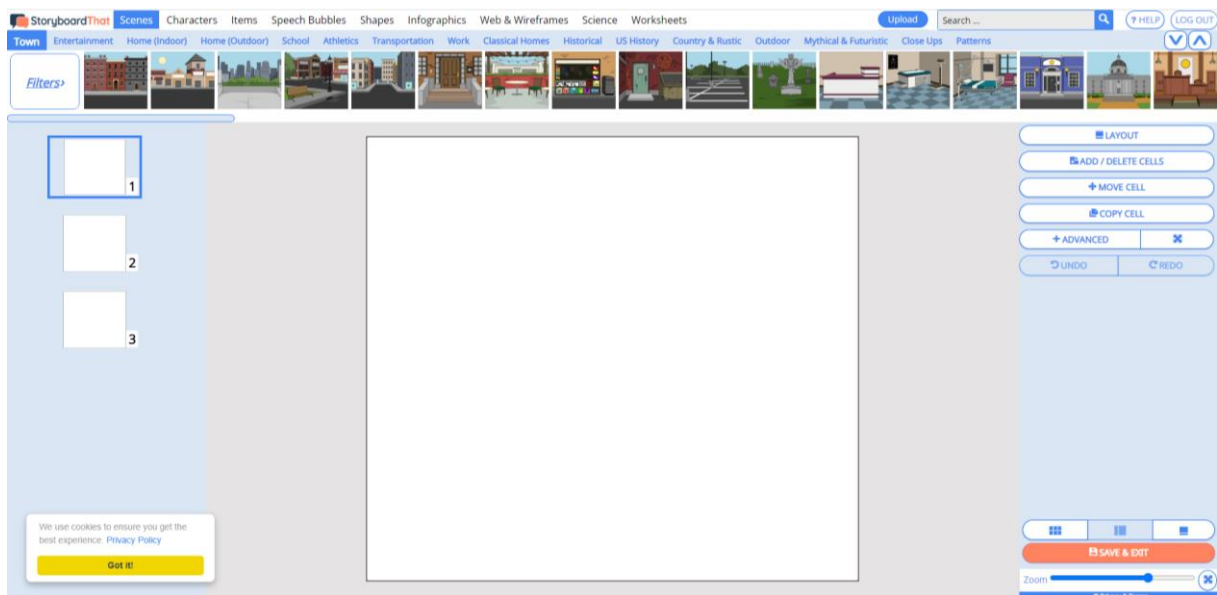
StoryboardThat Scenes Characters Items Speech Bubbles Shapes Infographics Web & Wireframes Science Worksheets Upload Search ... ? HELP LOG OUT

Town Entertainment Home (Indoor) Home (Outdoor) School Athletics Transportation Work Classical Homes Historical US History Country & Rustic Outdoor Mythical & Futuristic Close Ups Patterns

Filters›

1

2

3

LAYOUT

ADD / DELETE CELLS

MOVE CELL

COPY CELL

+ ADVANCED

UNDO

REDO

SAVE & EXIT

Zoom

We use cookies to ensure you get the best experience. Privacy Policy

Got it!